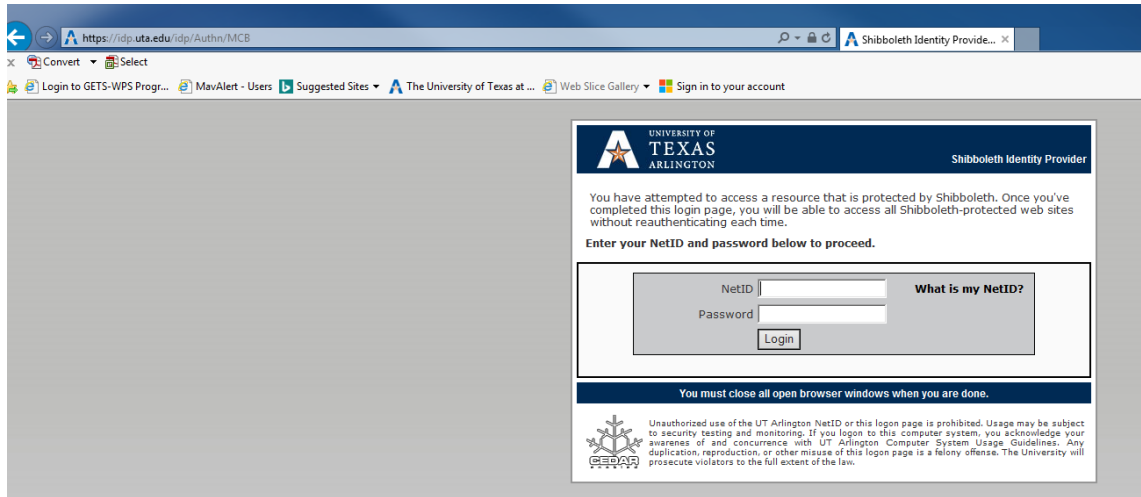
https://idp.uta.edu/idp/Authn/MCB

Shibboleth Identity Provide...

Convert Select

Login to GETS-WPS Progr... MavAlert - Users Suggested Sites The University of Texas at ... Web Slice Gallery Sign in to your account

UNIVERSITY OF TEXAS ARLINGTON

Shibboleth Identity Provider

You have attempted to access a resource that is protected by Shibboleth. Once you've completed this login page, you will be able to access all Shibboleth-protected web sites without reauthenticating each time.

Enter your NetID and password below to proceed.

NetID

What is my NetID?

Password

Login

You must close all open browser windows when you are done.

CEDAR

Unauthorized use of the UT Arlington NetID or this logon page is prohibited. Usage may be subject to security testing and monitoring. If you logon to this computer system, you acknowledge your awarenes of and concurrence with UT Arlington Computer System Usage Guidelines. Any duplication, reproduction, or other misuse of this logon page is a felony offense. The University will prosecute violators to the full extent of the law.